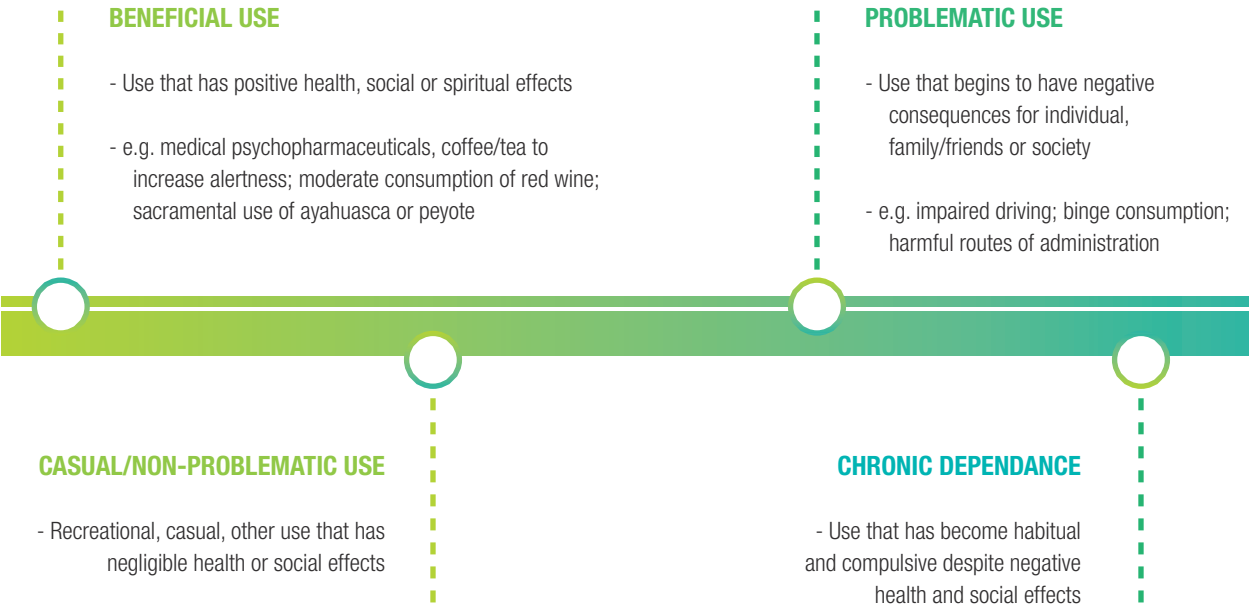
BENEFICIAL USE

- Use that has positive health, social or spiritual effects

- e.g. medical psychopharmaceuticals, coffee/tea to increase alertness; moderate consumption of red wine; sacramental use of ayahuasca or peyote

PROBLEMATIC USE

- Use that begins to have negative consequences for individual, family/friends or society

- e.g. impaired driving; binge consumption; harmful routes of administration

CASUAL/NON-PROBLEMATIC USE

- Recreational, casual, other use that has negligible health or social effects

CHRONIC DEPENDANCE

- Use that has become habitual and compulsive despite negative health and social effects